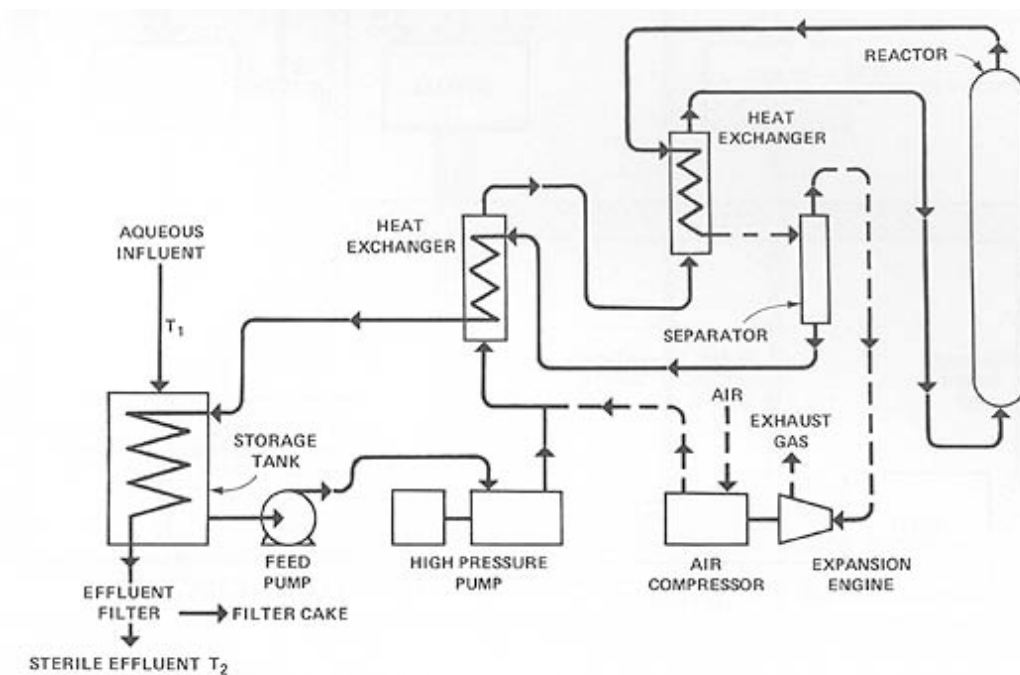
REACTOR

HEAT EXCHANGER

HEAT EXCHANGER

AQUEOUS INFLUENT

$T_1$

SEPARATOR

AIR

EXHAUST GAS

STORAGE TANK

FEED PUMP

HIGH PRESSURE PUMP

AIR COMPRESSOR

EXPANSION ENGINE

EFFLUENT FILTER

FILTER CAKE

STERILE EFFLUENT $T_2$